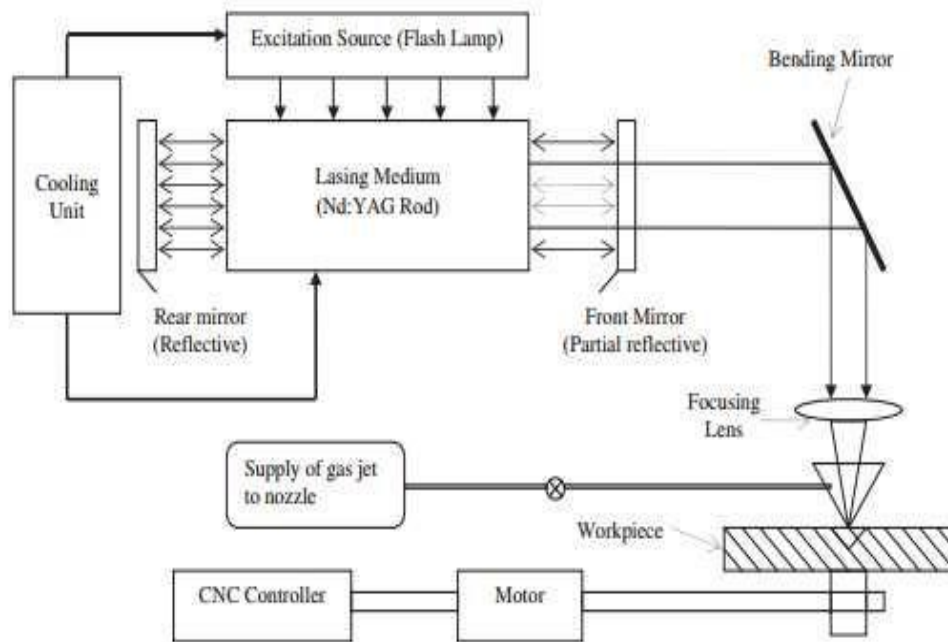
Excitation Source (Flash Lamp)

Bending Mirror

Cooling Unit

Lasing Medium (Nd:YAG Rod)

Rear mirror (Reflective)

Front Mirror (Partial reflective)

Focusing Lens

Supply of gas jet to nozzle

Workpiece

CNC Controller

Motor